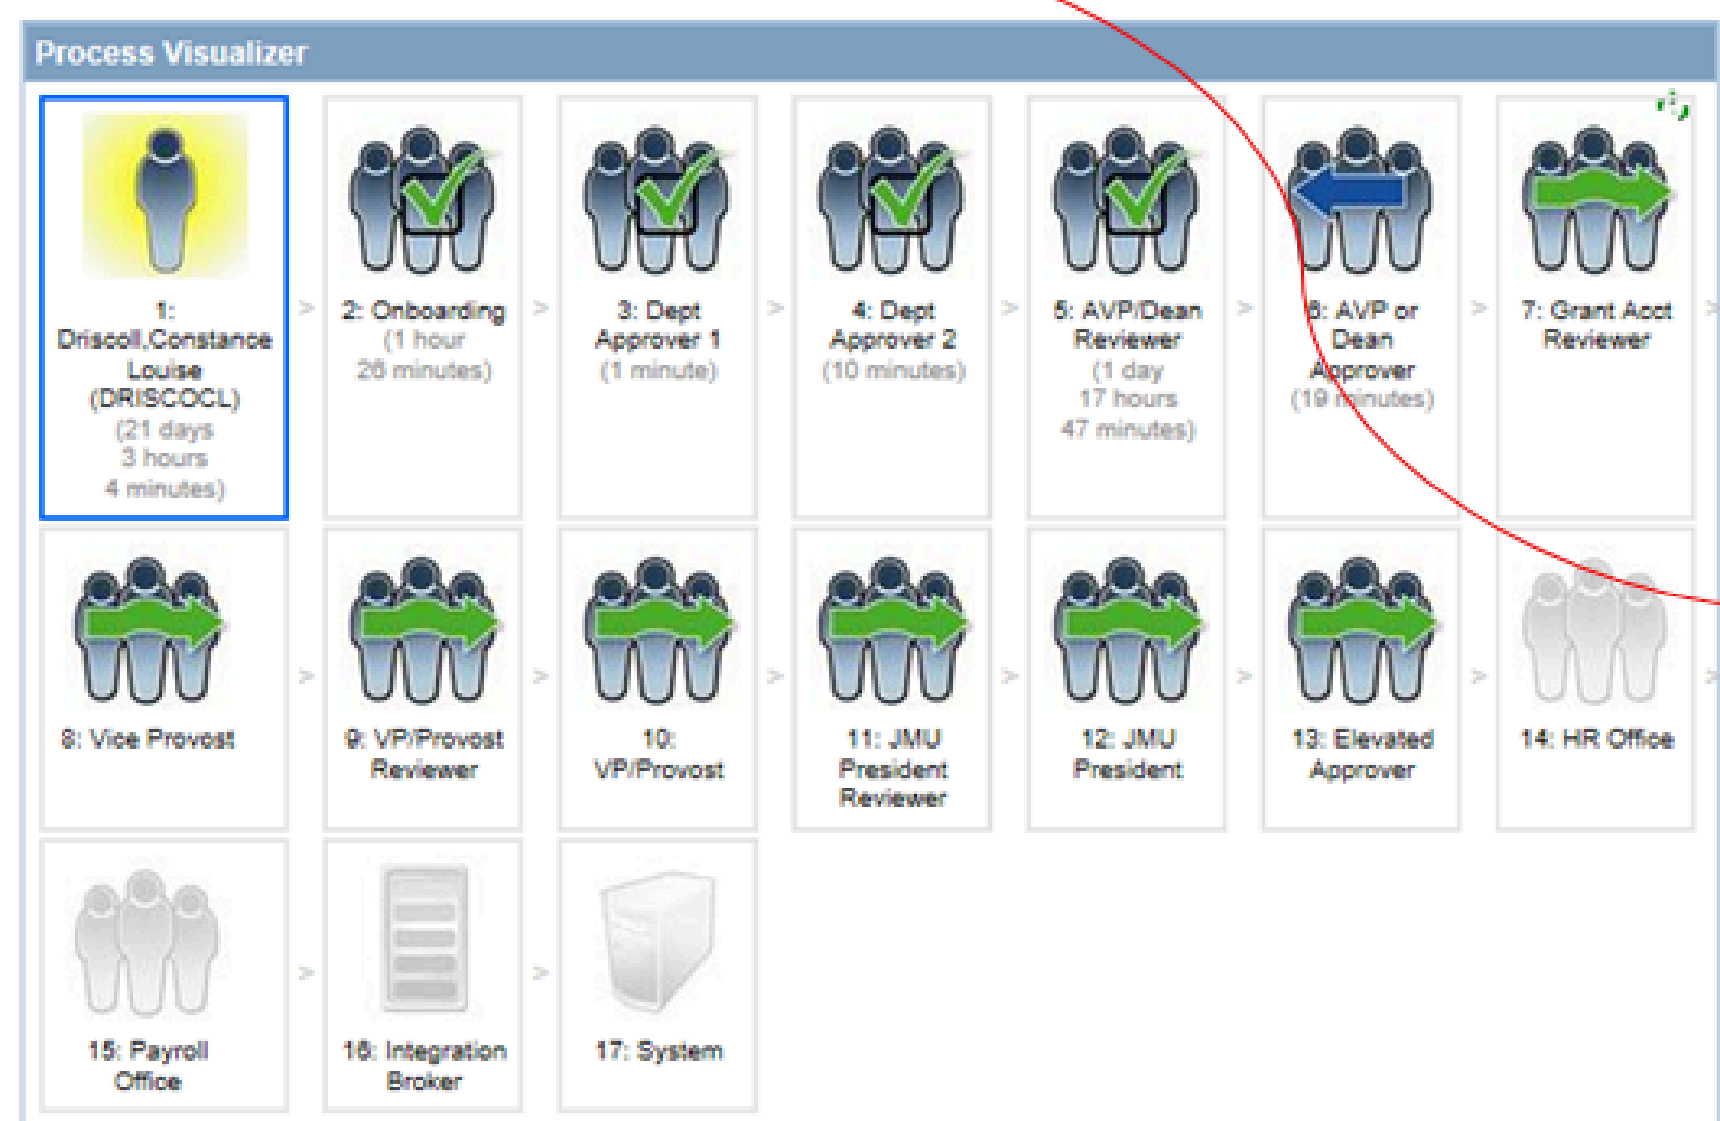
Process Visualizer

1: Driscoll,Constance Louise (DRISCOCL) (21 days 3 hours 4 minutes)

>

2: Onboarding (1 hour 26 minutes)

>

3: Dept Approver 1 (1 minute)

>

4: Dept Approver 2 (10 minutes)

>

5: AVP/Dean Reviewer (1 day 17 hours 47 minutes)

>

6: AVP or Dean Approver (19 minutes)

>

7: Grant Acct Reviewer

>

8: Vice Provost

>

9: VP/Provost Reviewer

>

10: VP/Provost

>

11: JMU President Reviewer

>

12: JMU President

>

13: Elevated Approver

>

14: HR Office

>

15: Payroll Office

>

16: Integration Broker

>

17: System